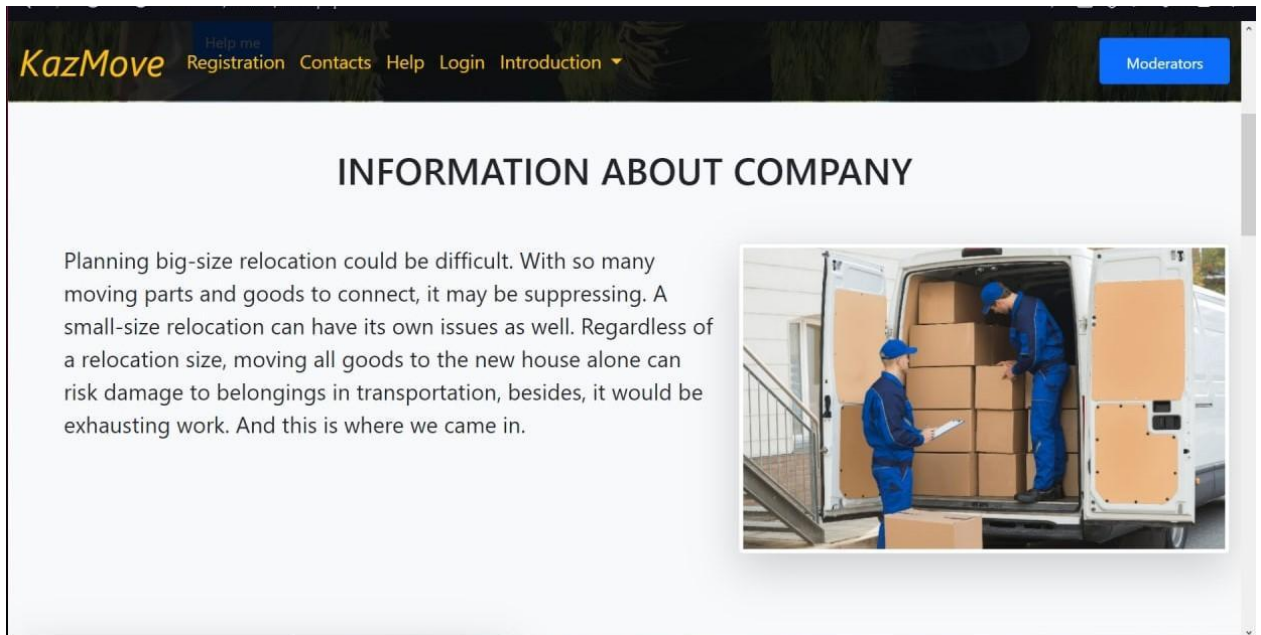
Help me

KazMove Registration Contacts Help Login Introduction

Moderators

INFORMATION ABOUT COMPANY

Planning big-size relocation could be difficult. With so many moving parts and goods to connect, it may be suppressing. A small-size relocation can have its own issues as well. Regardless of a relocation size, moving all goods to the new house alone can risk damage to belongings in transportation, besides, it would be exhausting work. And this is where we came in.